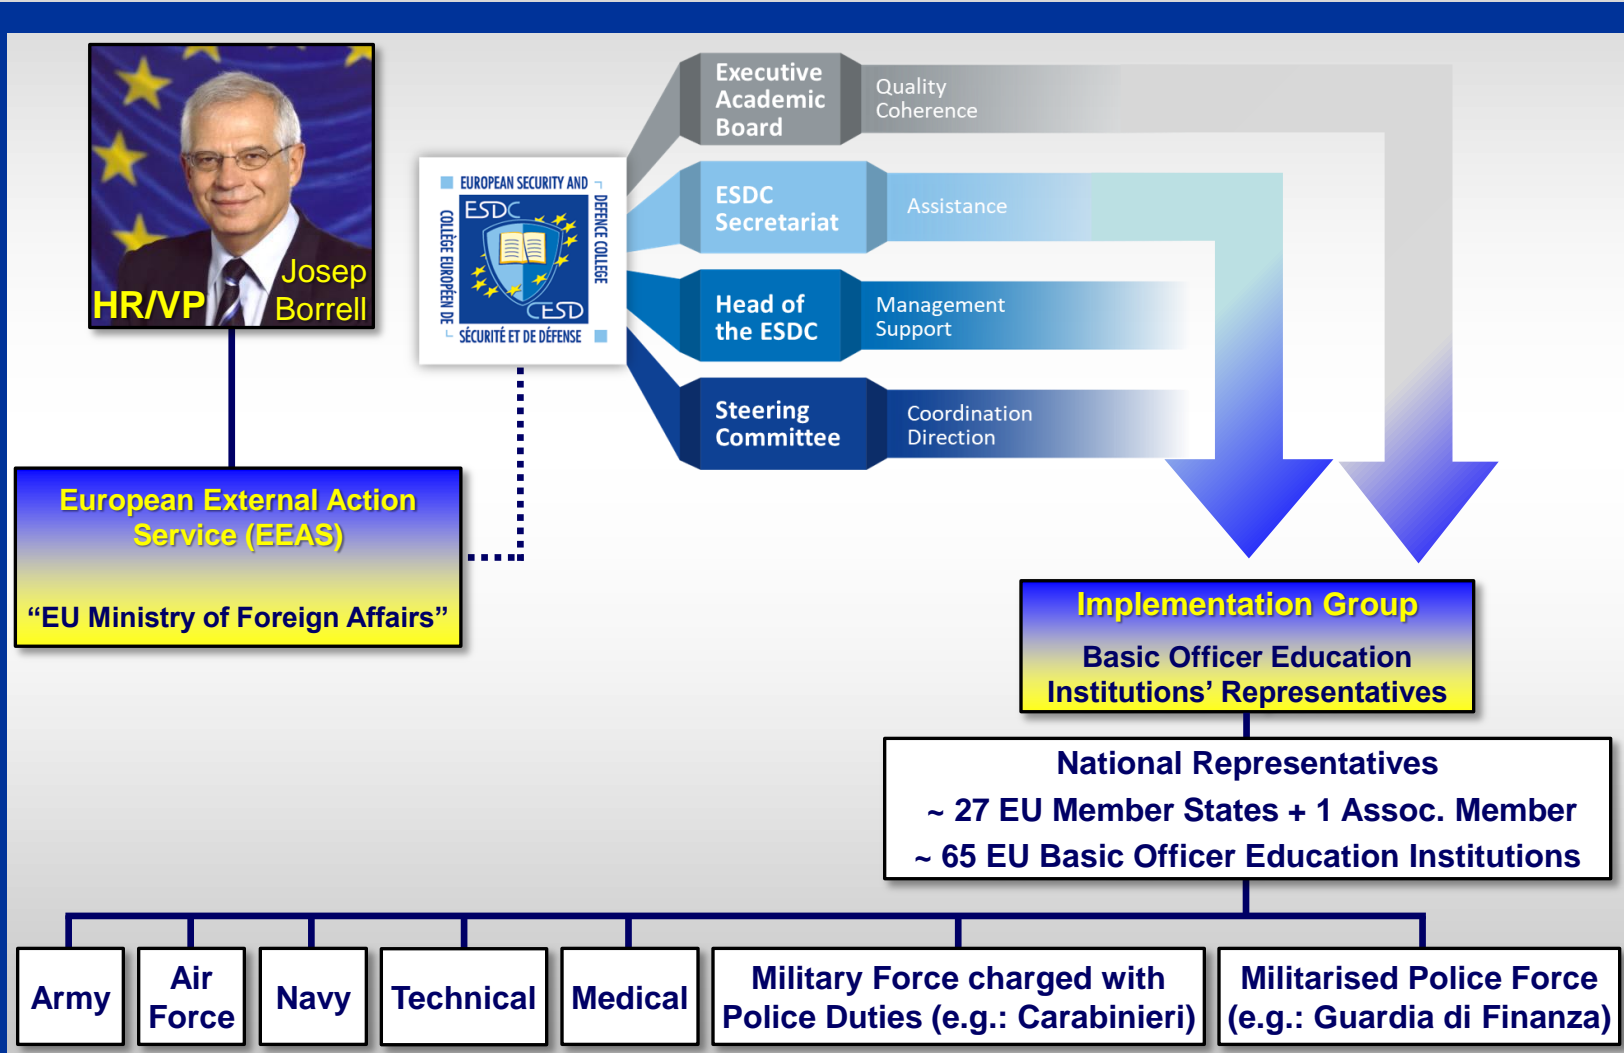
HR/VP

Josep Borrell

European External Action Service (EEAS)

"EU Ministry of Foreign Affairs"

EUROPEAN SECURITY AND DEFENCE COLLEGE

ESDC

CESD

COLLÈGE EUROPÉEN DE SÉCURITÉ ET DE DÉFENSE

Executive Academic Board

Quality Coherence

ESDC Secretariat

Assistance

Head of the ESDC

Management Support

Steering Committee

Coordination Direction

Implementation Group

Basic Officer Education Institutions' Representatives

National Representatives

~ 27 EU Member States + 1 Assoc. Member

~ 65 EU Basic Officer Education Institutions

Army

Air Force

Navy

Technical

Medical

Military Force charged with Police Duties (e.g.: Carabinieri)

Militarised Police Force (e.g.: Guardia di Finanza)